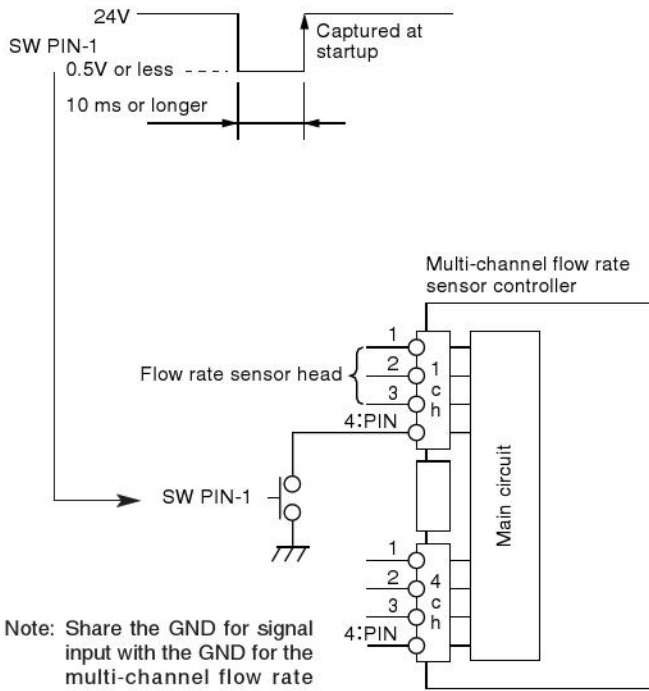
24V

SW PIN-1

0.5V or less

10 ms or longer

Captured at startup

Multi-channel flow rate sensor controller

1
2
3
Flow rate sensor head
1
c
h
4:PIN

Main circuit

SW PIN-1

1
2
3
4
c
h
4:PIN

Note: Share the GND for signal input with the GND for the multi-channel flow rate